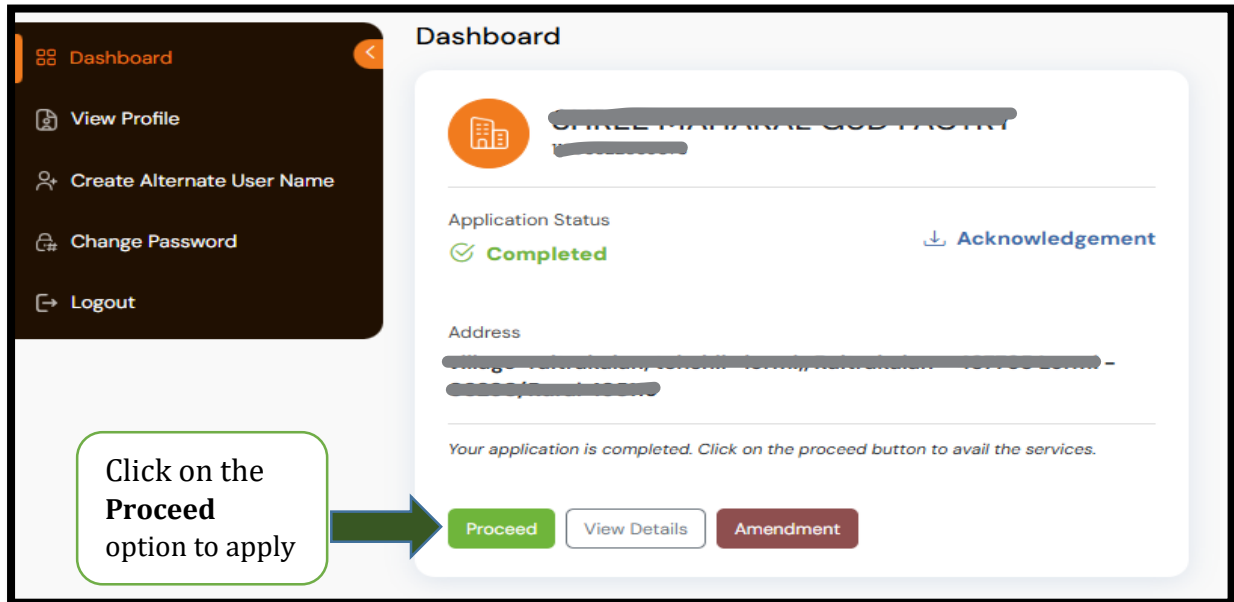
Dashboard
View Profile
Create Alternate User Name
Change Password
Logout

Dashboard

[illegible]
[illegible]

Application Status
Completed

Acknowledgement

Address
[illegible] –
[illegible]

Your application is completed. Click on the proceed button to avail the services.

Click on the **Proceed** option to apply

Proceed
View Details
Amendment